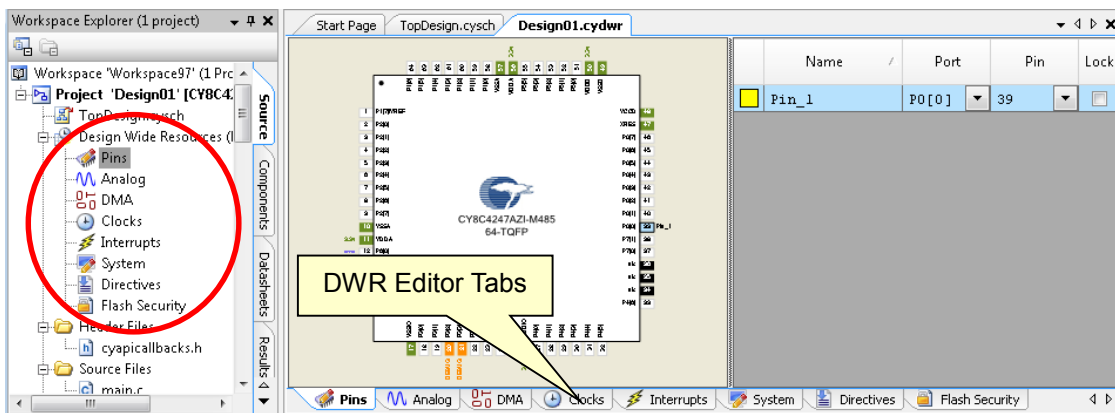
Workspace Explorer (1 project)

Workspace 'Workspace97' (1 Pro
Project 'Design01' [CY8C42
TopDesign.cysch
Design Wide Resources (
Pins
Analog
DMA
Clocks
Interrupts
System
Directives
Flash Security
Header Files
cyapicallbacks.h
Source Files
main.c

Source
Components
Datasheets
Results

Start Page | TopDesign.cysch | Design01.cydwr

CY8C4247AZI-M485
64-TQFP

DWR Editor Tabs

| Name | Port | Pin | Lock |
|---|---|---|---|
| Pin_1 | P0[0] | 39 | |

Pins | Analog | DMA | Clocks | Interrupts | System | Directives | Flash Security